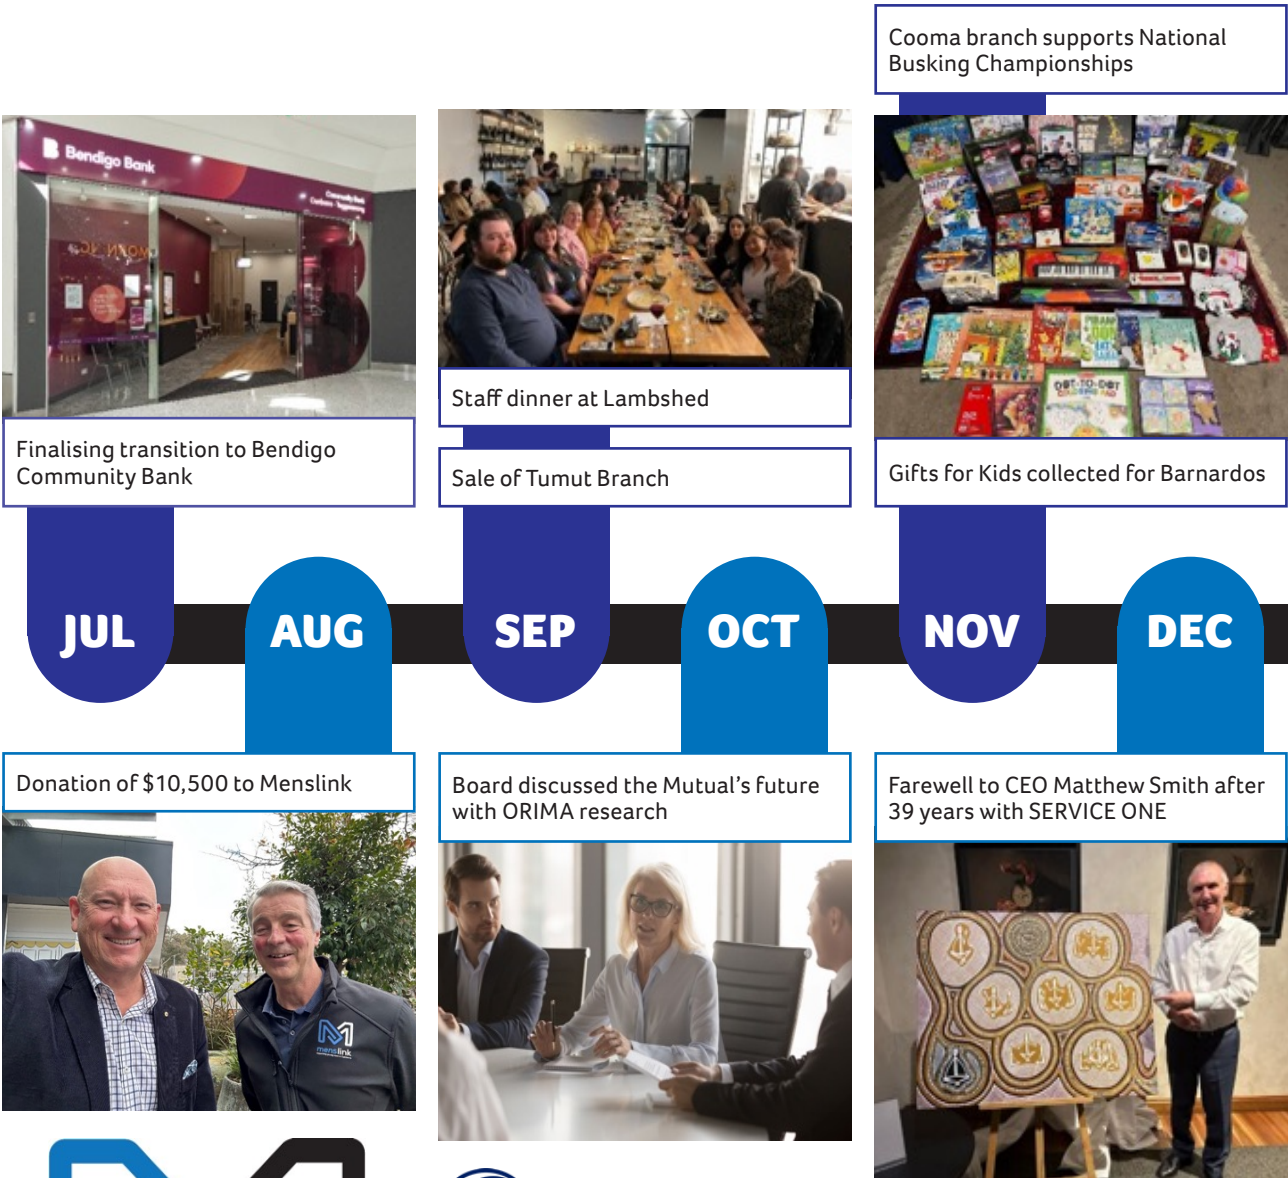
Cooma branch supports National Busking Championships

Bendigo Bank

Finalising transition to Bendigo Community Bank

Staff dinner at Lambshed

Sale of Tumut Branch

Gifts for Kids collected for Barnardos

JUL

AUG

SEP

OCT

NOV

DEC

Donation of $10,500 to Menslink

menslink

Board discussed the Mutual's future with ORIMA research

Farewell to CEO Matthew Smith after 39 years with SERVICE ONE